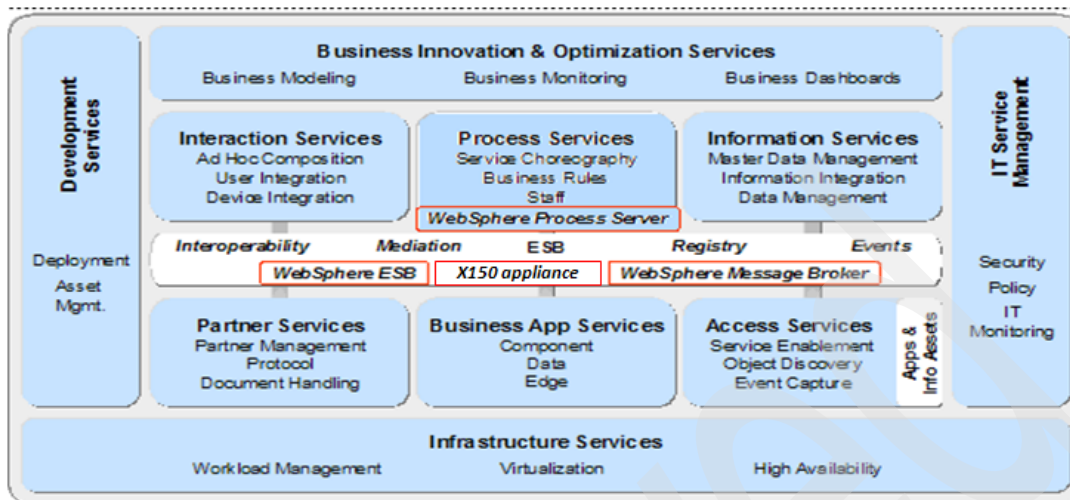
Development Services

Deployment
Asset
Mgmt.

Business Innovation & Optimization Services
Business Modeling Business Monitoring Business Dashboards

Interaction Services
Ad Hoc Composition
User Integration
Device Integration

Process Services
Service Choreography
Business Rules
Staff
WebSphere Process Server

Information Services
Master Data Management
Information Integration
Data Management

Interoperability Mediation ESB Registry Events
WebSphere ESB X150 appliance WebSphere Message Broker

Partner Services
Partner Management
Protocol
Document Handling

Business App Services
Component
Data
Edge

Access Services
Service Enablement
Object Discovery
Event Capture

Apps & Info Assets

IT Service Management

Security
Policy
IT
Monitoring

Infrastructure Services
Workload Management Virtualization High Availability